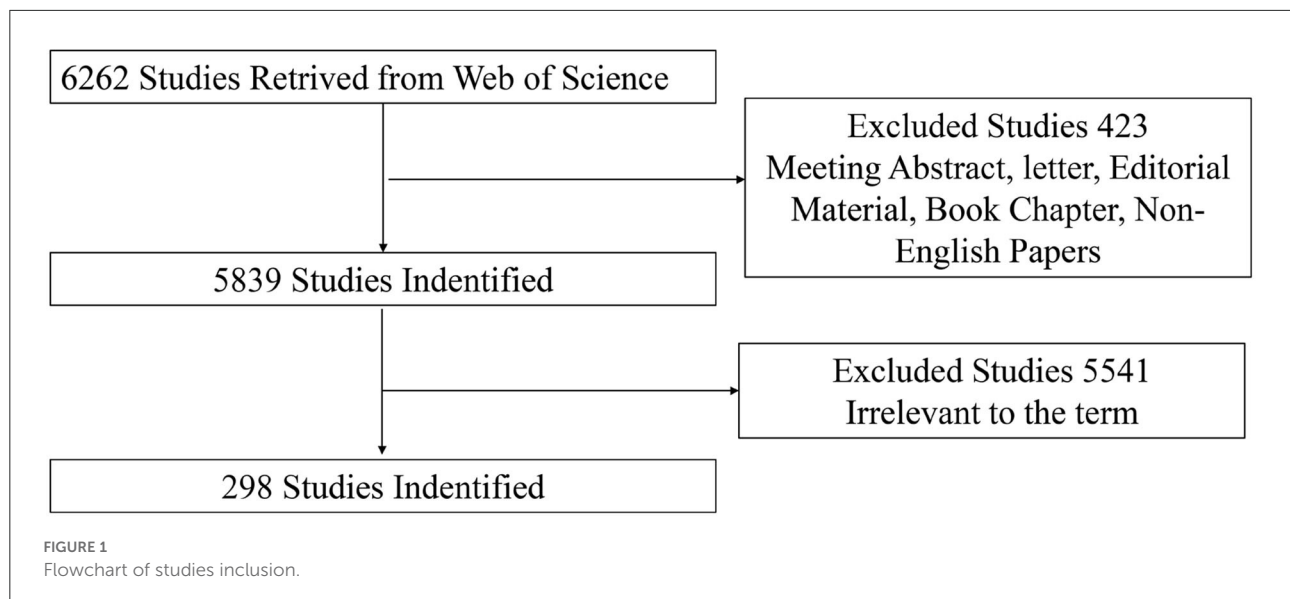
6262 Studies Retrived from Web of Science

Excluded Studies 423
Meeting Abstract, letter, Editorial Material, Book Chapter, Non-English Papers

5839 Studies Indentified

Excluded Studies 5541
Irrelevant to the term

298 Studies Indentified

FIGURE 1
Flowchart of studies inclusion.